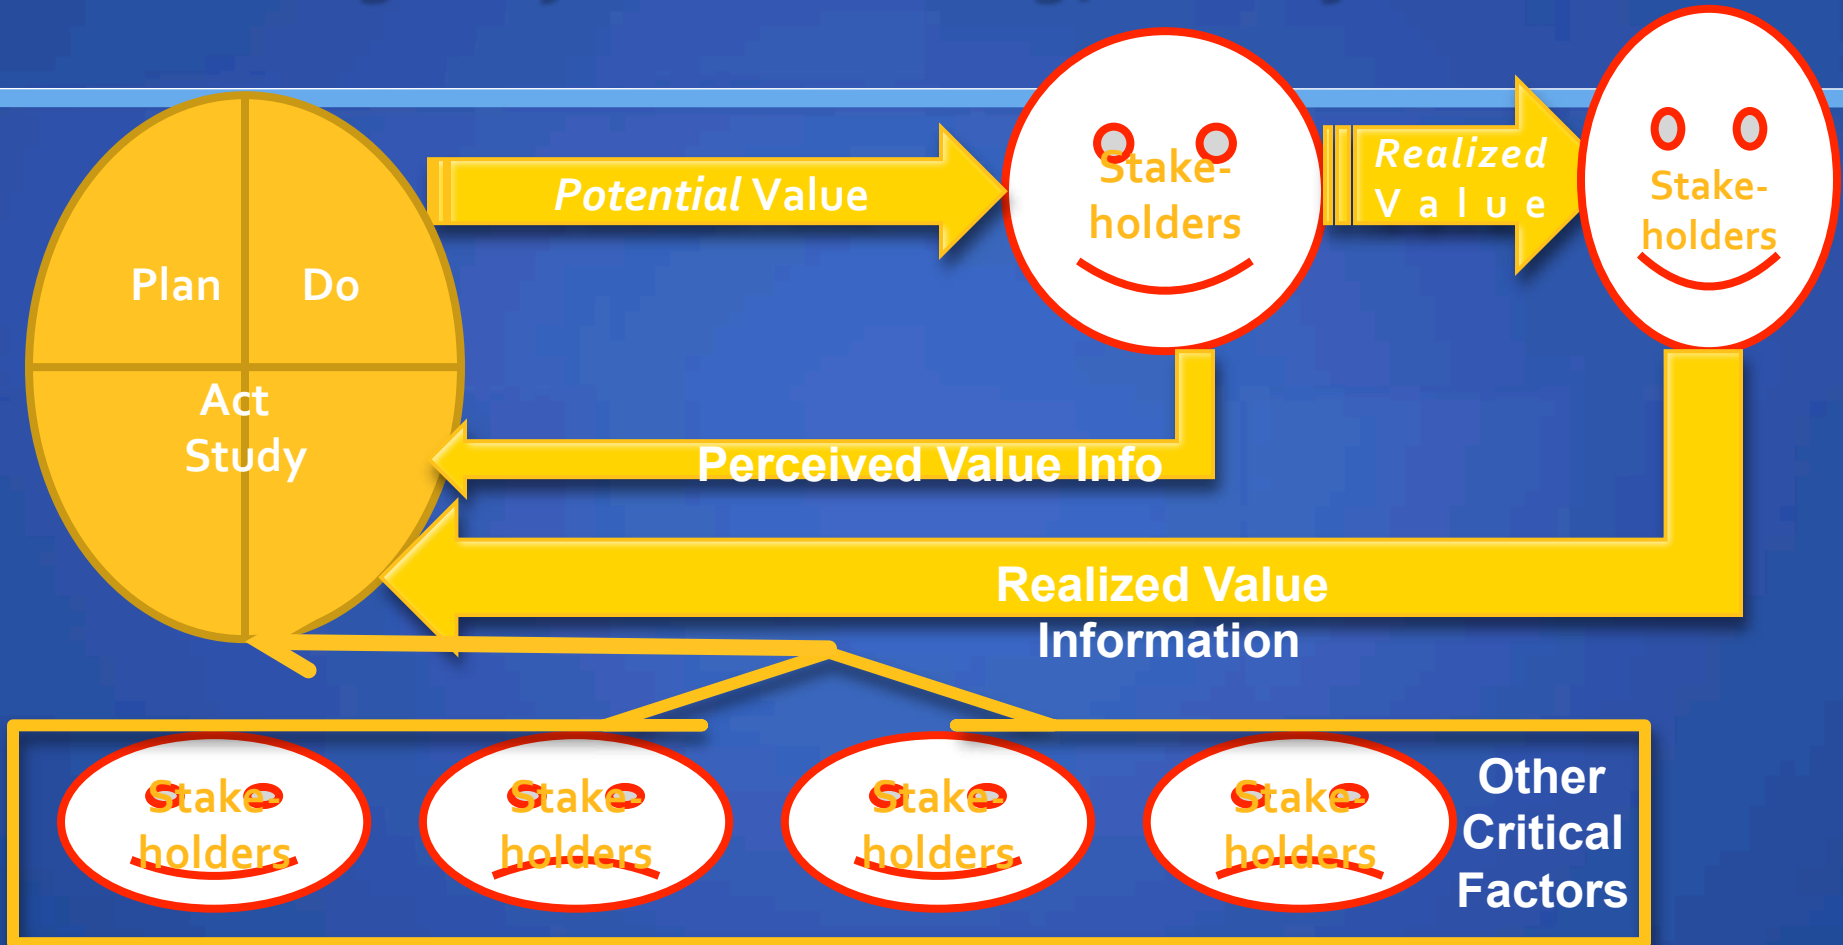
Plan Do
Act
Study

Potential Value

Stake-
holders

Realized
Value

Stake-
holders

Perceived Value Info

Realized Value
Information

Stake-
holders

Stake-
holders

Stake-
holders

Stake-
holders

Other
Critical
Factors